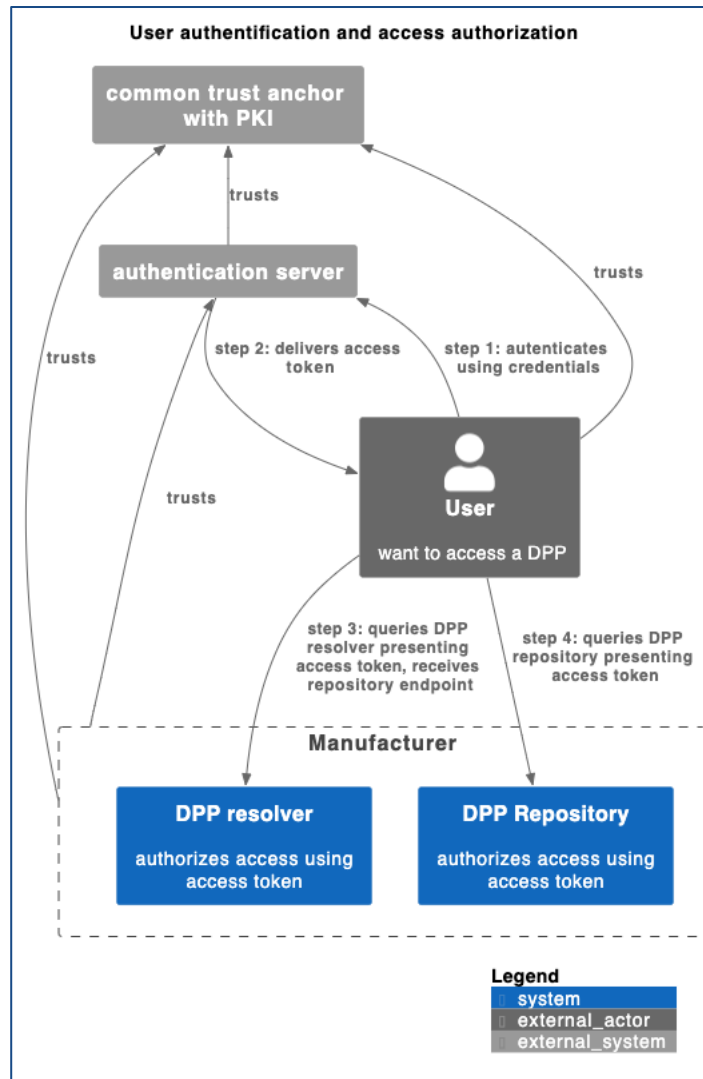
User authentification and access authorization

common trust anchor with PKI

trusts

authentication server

trusts

trusts

step 2: delivers access token

step 1: autenticates using credentials

trusts

User

want to access a DPP

step 3: queries DPP resolver presenting access token, receives repository endpoint

step 4: queries DPP repository presenting access token

Manufacturer

DPP resolver

authorizes access using access token

DPP Repository

authorizes access using access token

Legend
system
external_actor
external_system